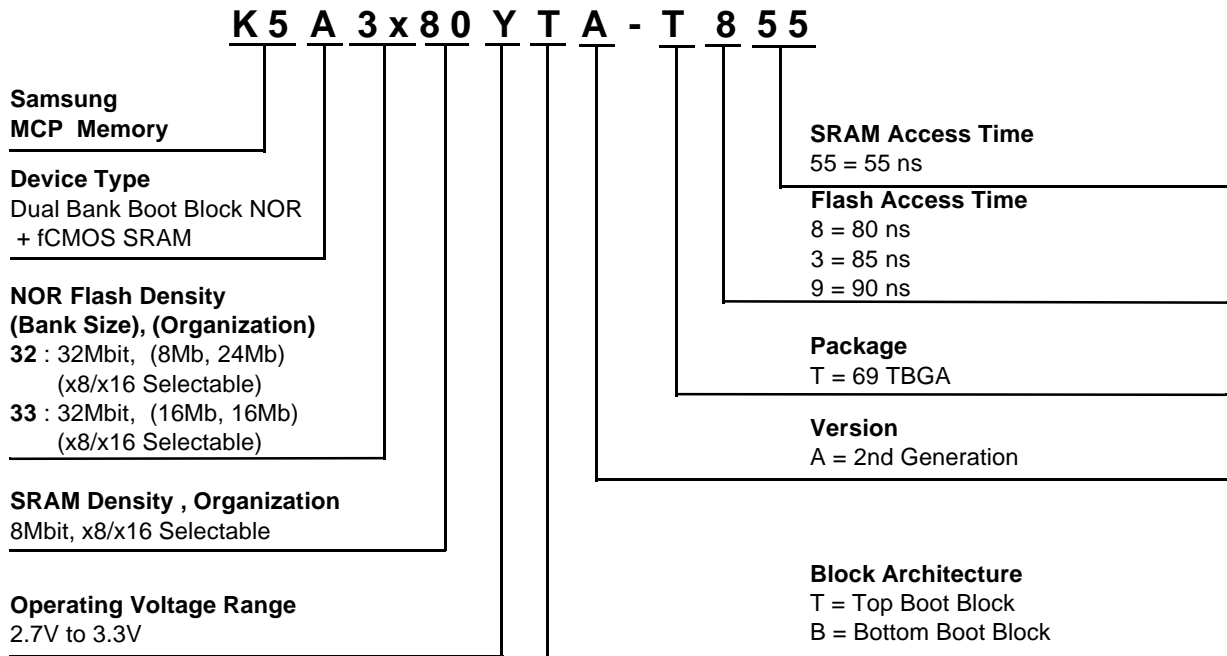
K5A3x80YTA-T855

Samsung
MCP Memory

Device Type
Dual Bank Boot Block NOR + fCMOS SRAM

NOR Flash Density
(Bank Size), (Organization)
**32** : 32Mbit, (8Mb, 24Mb) (x8/x16 Selectable)
**33** : 32Mbit, (16Mb, 16Mb) (x8/x16 Selectable)

SRAM Density , Organization
8Mbit, x8/x16 Selectable

Operating Voltage Range
2.7V to 3.3V

SRAM Access Time
55 = 55 ns

Flash Access Time
8 = 80 ns
3 = 85 ns
9 = 90 ns

Package
T = 69 TBGA

Version
A = 2nd Generation

Block Architecture
T = Top Boot Block
B = Bottom Boot Block